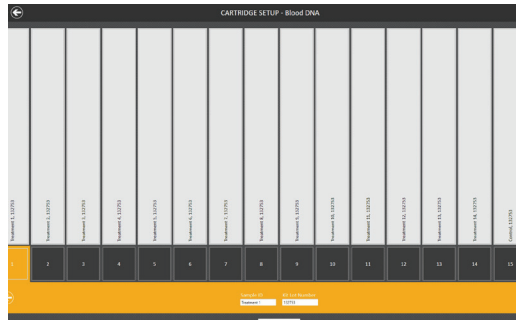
CARTRIDGE SETUP - Blood DNA

Treatment 1, 512753

Treatment 2, 512753

Treatment 3, 512753

Treatment 4, 512753

Treatment 5, 512753

Treatment 6, 512753

Treatment 7, 512753

Treatment 8, 512753

Treatment 9, 512753

Treatment 10, 512753

Treatment 11, 512753

Treatment 12, 512753

Treatment 13, 512753

Treatment 14, 512753

Control, 512753

1

2

3

4

5

6

7

8

9

10

11

12

13

14

15

Sample ID
Treatment 1

Kit Lot Number
512753